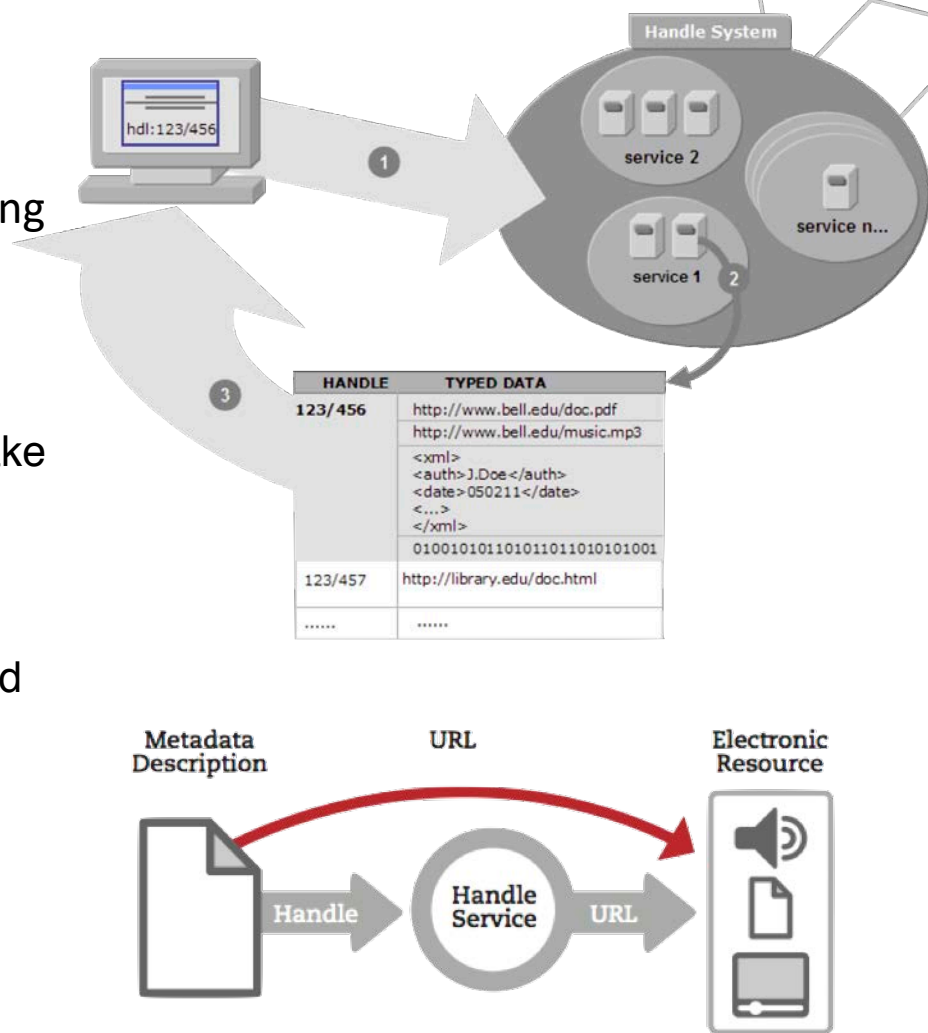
hdl:123/456

1

Handle System

service 2

service n...

service 1

2

ng

3

ke

| HANDLE | TYPED DATA |
|---|---|
| 123/456 | http://www.bell.edu/doc.pdf |
| | http://www.bell.edu/music.mp3 |
| | <xml> <auth>J.Doe</auth> <date>050211</date> <...> </xml> |
| | 010010101101011011010101001 |
| 123/457 | http://library.edu/doc.html |
| ....... | ....... |

d

Metadata Description

URL

Electronic Resource

Handle

Handle Service

URL